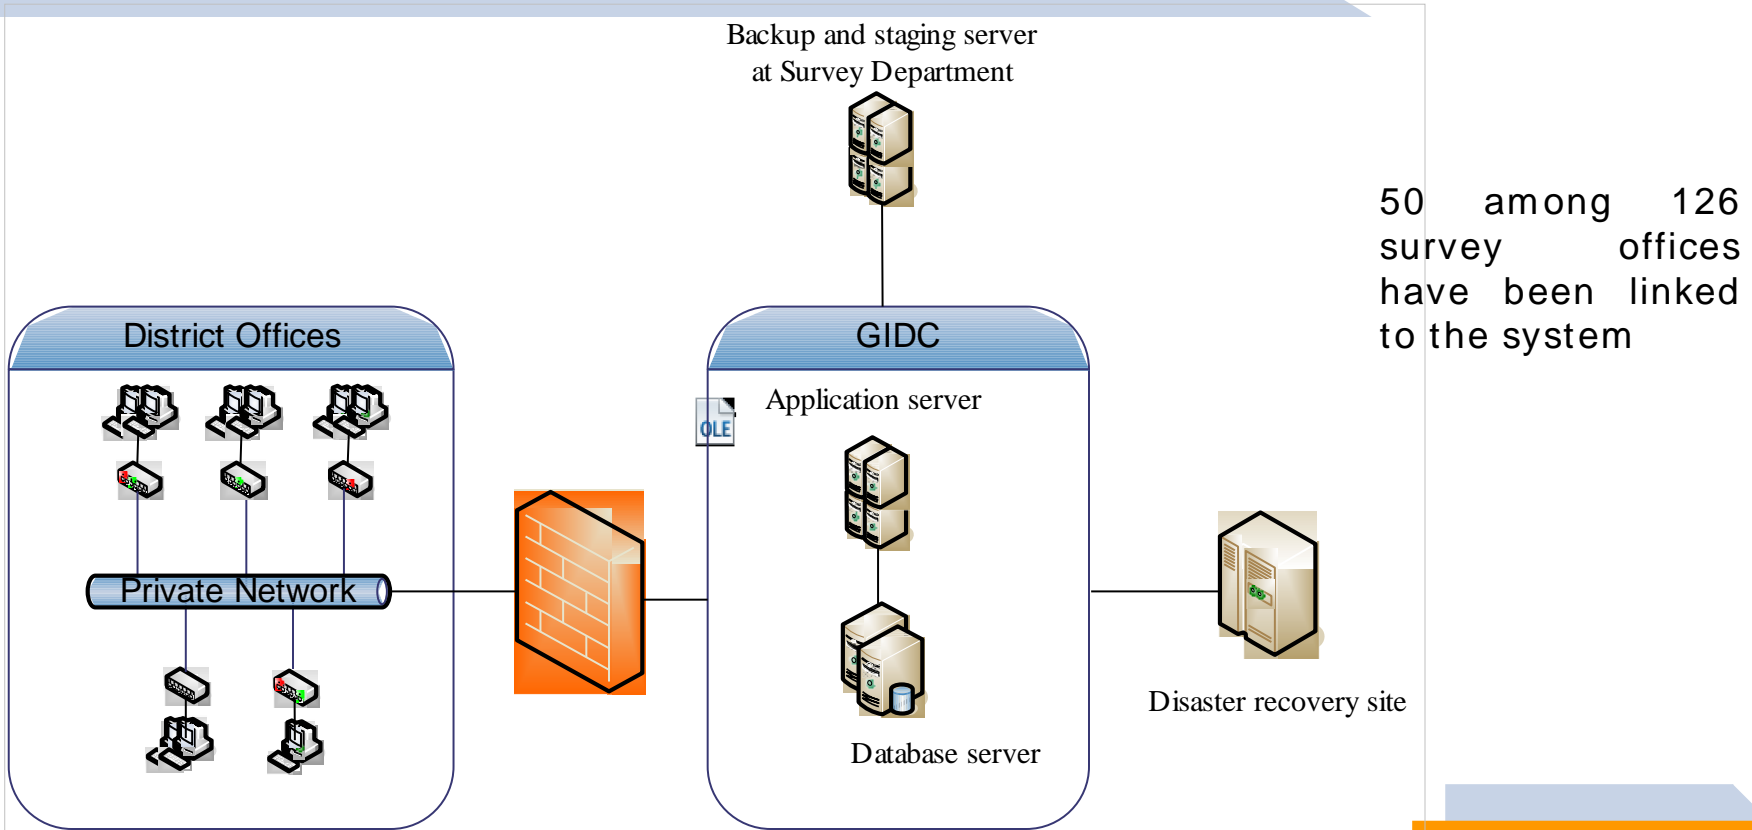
Backup and staging server at Survey Department

50 among 126 survey offices have been linked to the system

District Offices

GIDC

OLE

Application server

Private Network

Disaster recovery site

Database server